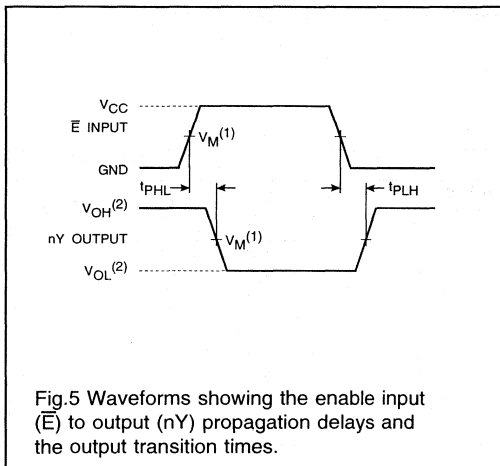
$V_{CC}$
$\overline{E}$ INPUT
$V_M^{(1)}$
GND
$t_{PHL}$
$t_{PLH}$
$V_{OH}^{(2)}$
nY OUTPUT
$V_M^{(1)}$
$V_{OL}^{(2)}$

Fig.5 Waveforms showing the enable input ($\overline{E}$) to output (nY) propagation delays and the output transition times.